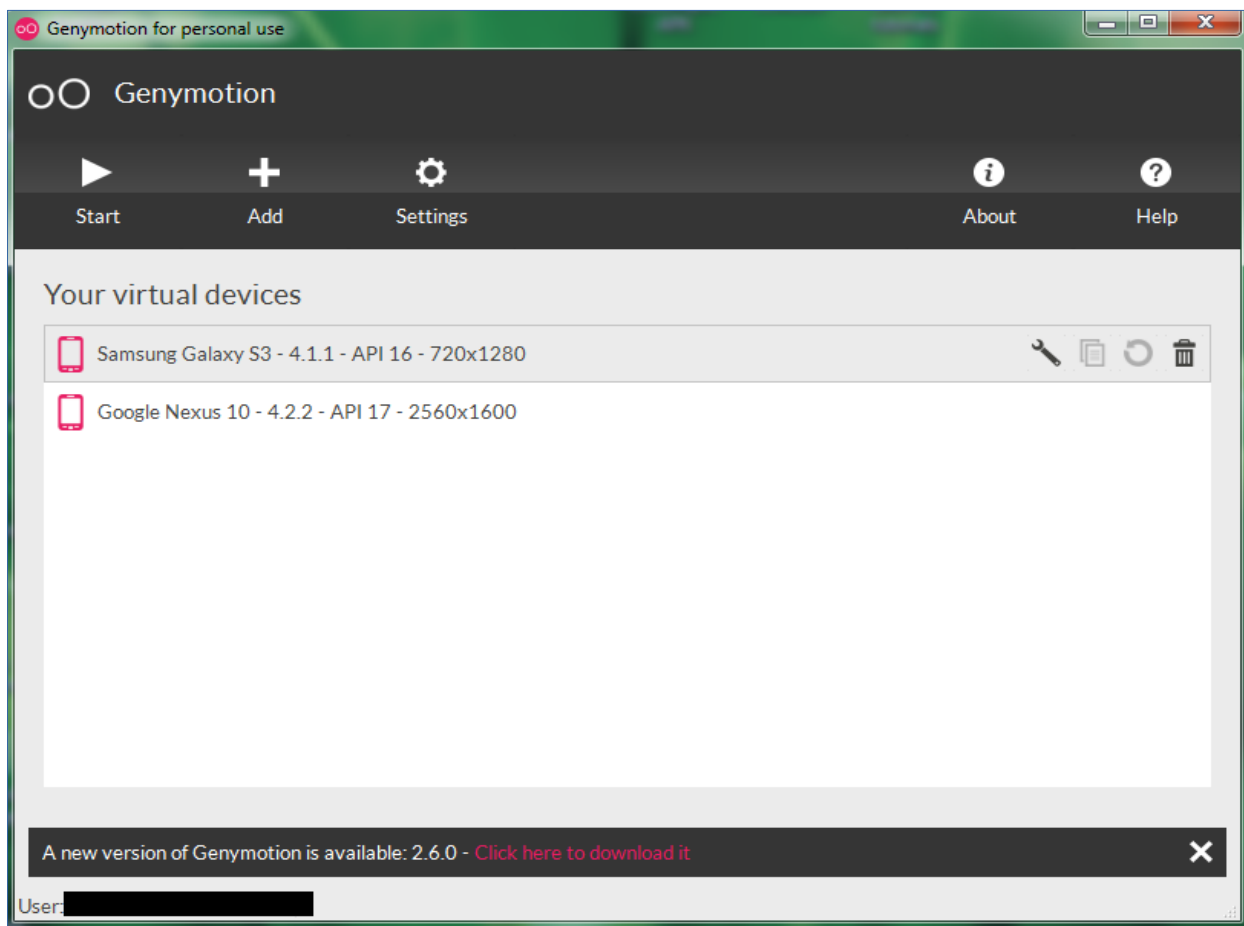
Genymotion for personal use

Genymotion

Start
Add
Settings
About
Help

Your virtual devices

Samsung Galaxy S3 - 4.1.1 - API 16 - 720x1280

Google Nexus 10 - 4.2.2 - API 17 - 2560x1600

A new version of Genymotion is available: 2.6.0 - Click here to download it

User: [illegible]